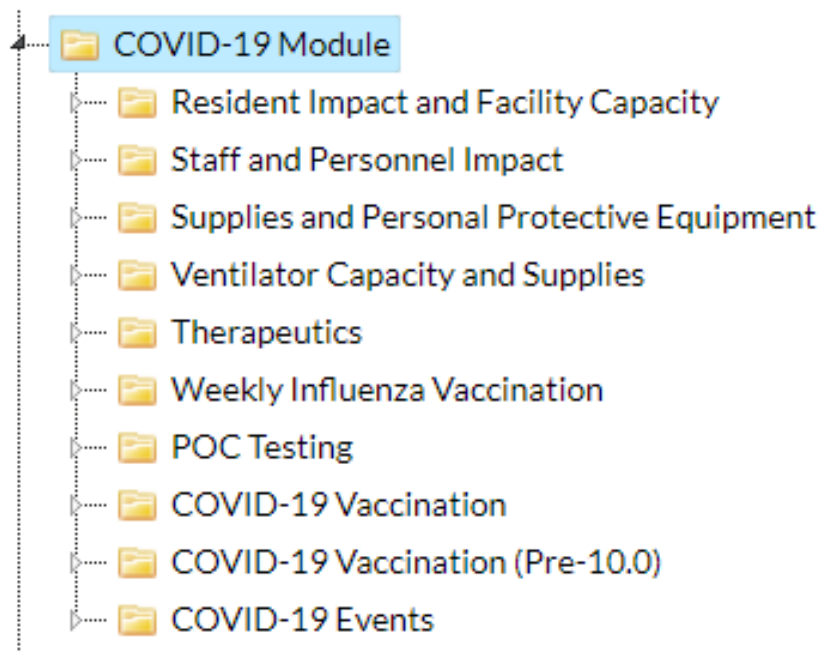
COVID-19 Module

Resident Impact and Facility Capacity

Staff and Personnel Impact

Supplies and Personal Protective Equipment

Ventilator Capacity and Supplies

Therapeutics

Weekly Influenza Vaccination

POC Testing

COVID-19 Vaccination

COVID-19 Vaccination (Pre-10.0)

COVID-19 Events